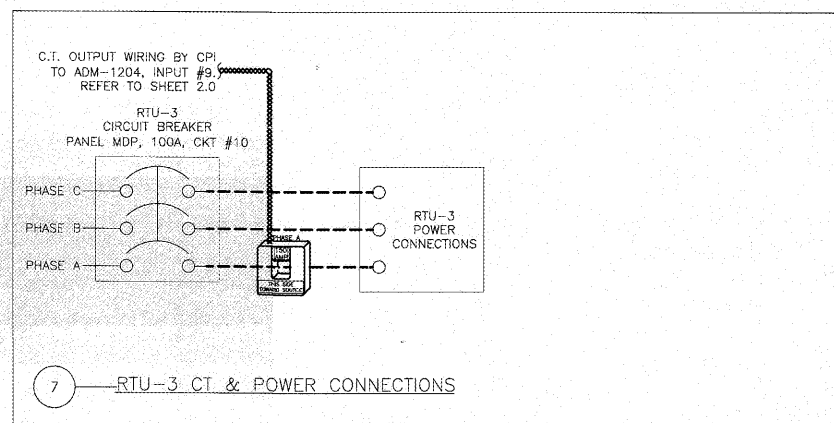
C.T. OUTPUT WIRING BY CPI
TO ADM-1204, INPUT #9.
REFER TO SHEET 2.0

RTU-3
CIRCUIT BREAKER
PANEL MDP, 100A, CKT #10

PHASE C
PHASE B
PHASE A

PHASE A
150 AMP
THIS SIDE TOWARD SOURCE

RTU-3
POWER
CONNECTIONS

7

RTU-3 CT & POWER CONNECTIONS